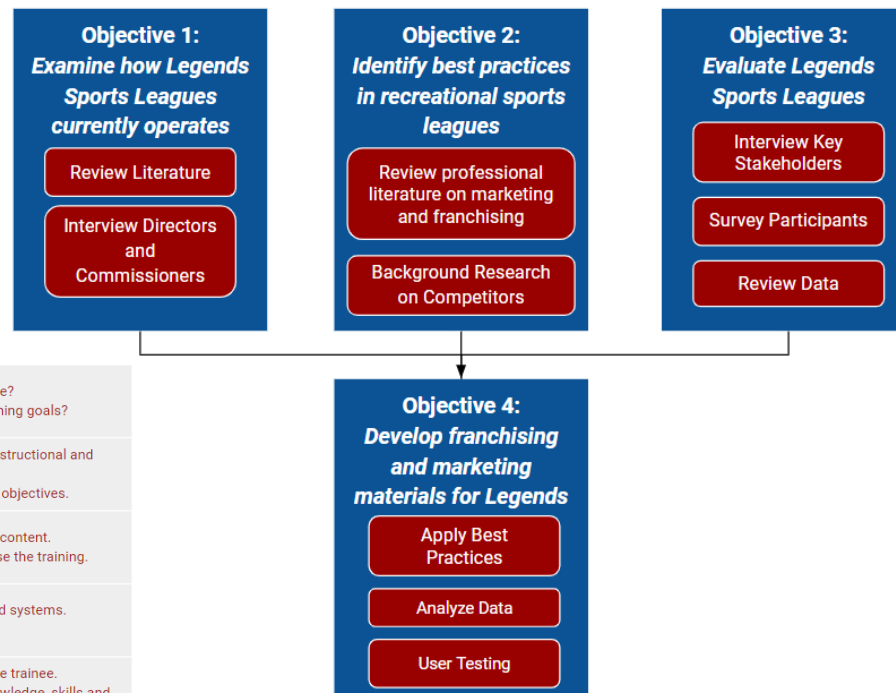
Objective 1:
Examine how Legends Sports Leagues currently operates

Review Literature

Interview Directors and Commissioners

Objective 2:
Identify best practices in recreational sports leagues

Review professional literature on marketing and franchising

Background Research on Competitors

Objective 3:
Evaluate Legends Sports Leagues

Interview Key Stakeholders

Survey Participants

Review Data

e?
ning goals?

structional and

objectives.

content.
se the training.

d systems.

e trainee.
wledge, skills and

Objective 4:
Develop franchising and marketing materials for Legends

Apply Best Practices

Analyze Data

User Testing